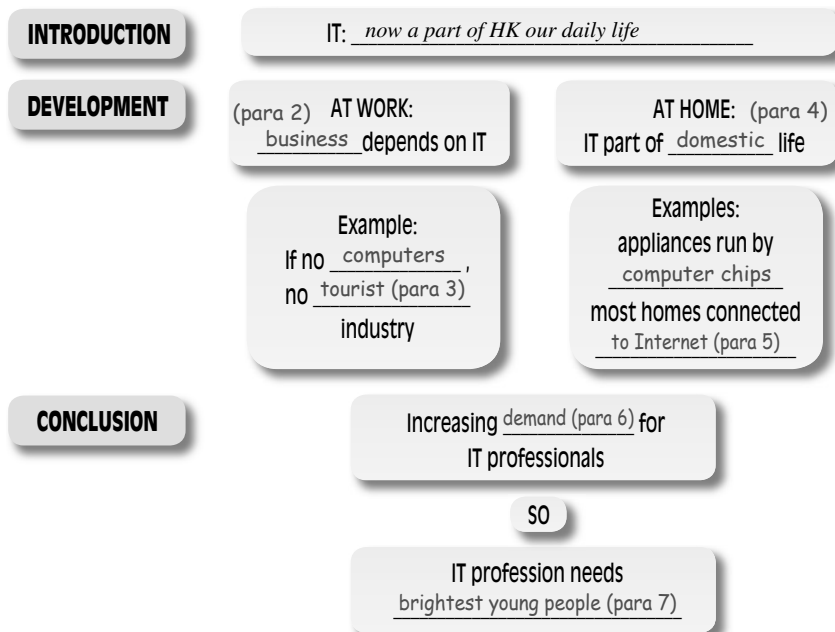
INTRODUCTION

IT: now a part of HK our daily life

DEVELOPMENT

(para 2) AT WORK: business depends on IT

AT HOME: (para 4) IT part of domestic life

Example: If no computers, no tourist (para 3) industry

Examples: appliances run by computer chips most homes connected to Internet (para 5)

CONCLUSION

Increasing demand (para 6) for IT professionals

SO

IT profession needs brightest young people (para 7)